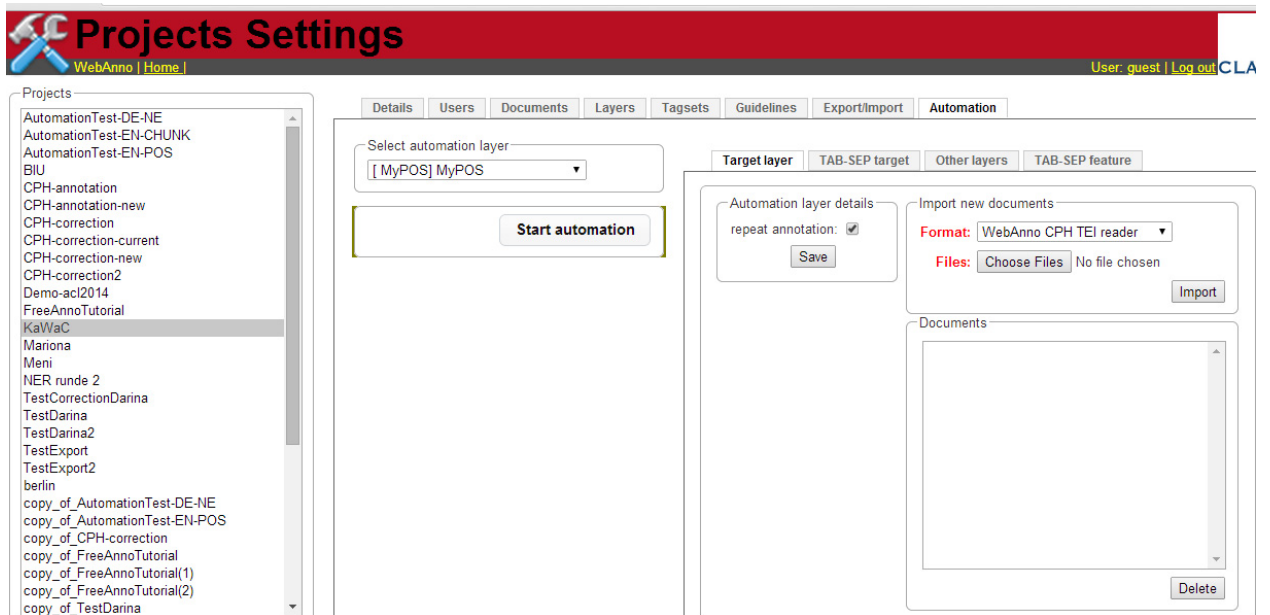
Projects Settings

WebAnno | Home |

User: guest | Log out CLA

Projects

AutomationTest-DE-NE
AutomationTest-EN-CHUNK
AutomationTest-EN-POS
BIU
CPH-annotation
CPH-annotation-new
CPH-correction
CPH-correction-current
CPH-correction-new
CPH-correction2
Demo-acl2014
FreeAnnoTutorial
KaWaC
Mariona
Meni
NER runde 2
TestCorrectionDarina
TestDarina
TestDarina2
TestExport
TestExport2
berlin
copy_of_AutomationTest-DE-NE
copy_of_AutomationTest-EN-POS
copy_of_CPH-correction
copy_of_FreeAnnoTutorial
copy_of_FreeAnnoTutorial(1)
copy_of_FreeAnnoTutorial(2)
copy_of_TestDarina

Details | Users | Documents | Layers | Tagsets | Guidelines | Export/Import | Automation

Select automation layer
[ MyPOS] MyPOS

Start automation

Target layer | TAB-SEP target | Other layers | TAB-SEP feature

Automation layer details
repeat annotation:
Save

Import new documents
Format: WebAnno CPH TEI reader
Files: Choose Files No file chosen
Import

Documents

Delete